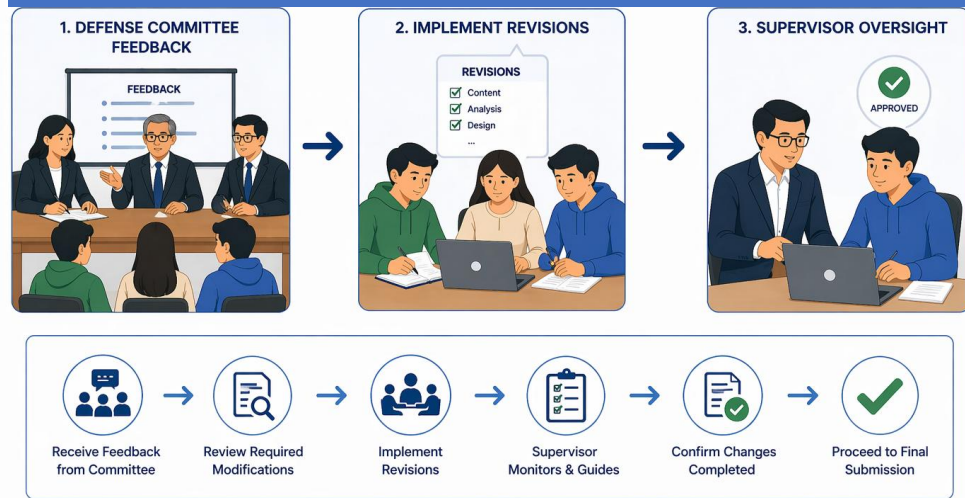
1. DEFENSE COMMITTEE FEEDBACK

FEEDBACK

2. IMPLEMENT REVISIONS

REVISIONS
Content
Analysis
Design
...

3. SUPERVISOR OVERSIGHT

APPROVED

Receive Feedback from Committee

Review Required Modifications

Implement Revisions

Supervisor Monitors & Guides

Confirm Changes Completed

Proceed to Final Submission